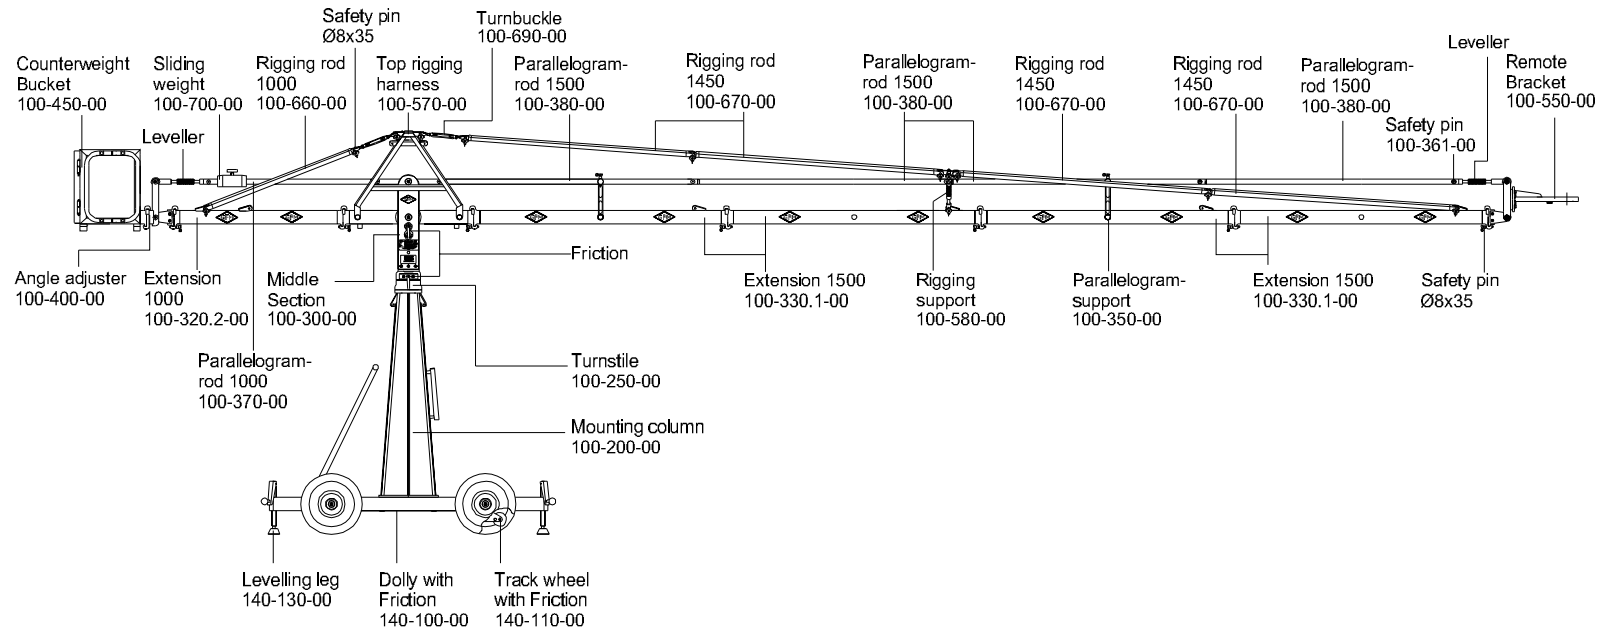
Safety pin
Ø8x35

Turnbuckle
100-690-00

Counterweight
Bucket
100-450-00

Sliding
weight
100-700-00

Rigging rod
1000
100-660-00

Top rigging
harness
100-570-00

Parallelogram-
rod 1500
100-380-00

Rigging rod
1450
100-670-00

Parallelogram-
rod 1500
100-380-00

Rigging rod
1450
100-670-00

Rigging rod
1450
100-670-00

Parallelogram-
rod 1500
100-380-00

Leveller

Remote
Bracket
100-550-00

Safety pin
100-361-00

Leveller

Friction

Angle adjuster
100-400-00

Extension
1000
100-320.2-00

Middle
Section
100-300-00

Extension 1500
100-330.1-00

Rigging
support
100-580-00

Parallelogram-
support
100-350-00

Extension 1500
100-330.1-00

Safety pin
Ø8x35

Parallelogram-
rod 1000
100-370-00

Turnstile
100-250-00

Mounting column
100-200-00

Levelling leg
140-130-00

Dolly with
Friction
140-100-00

Track wheel
with Friction
140-110-00